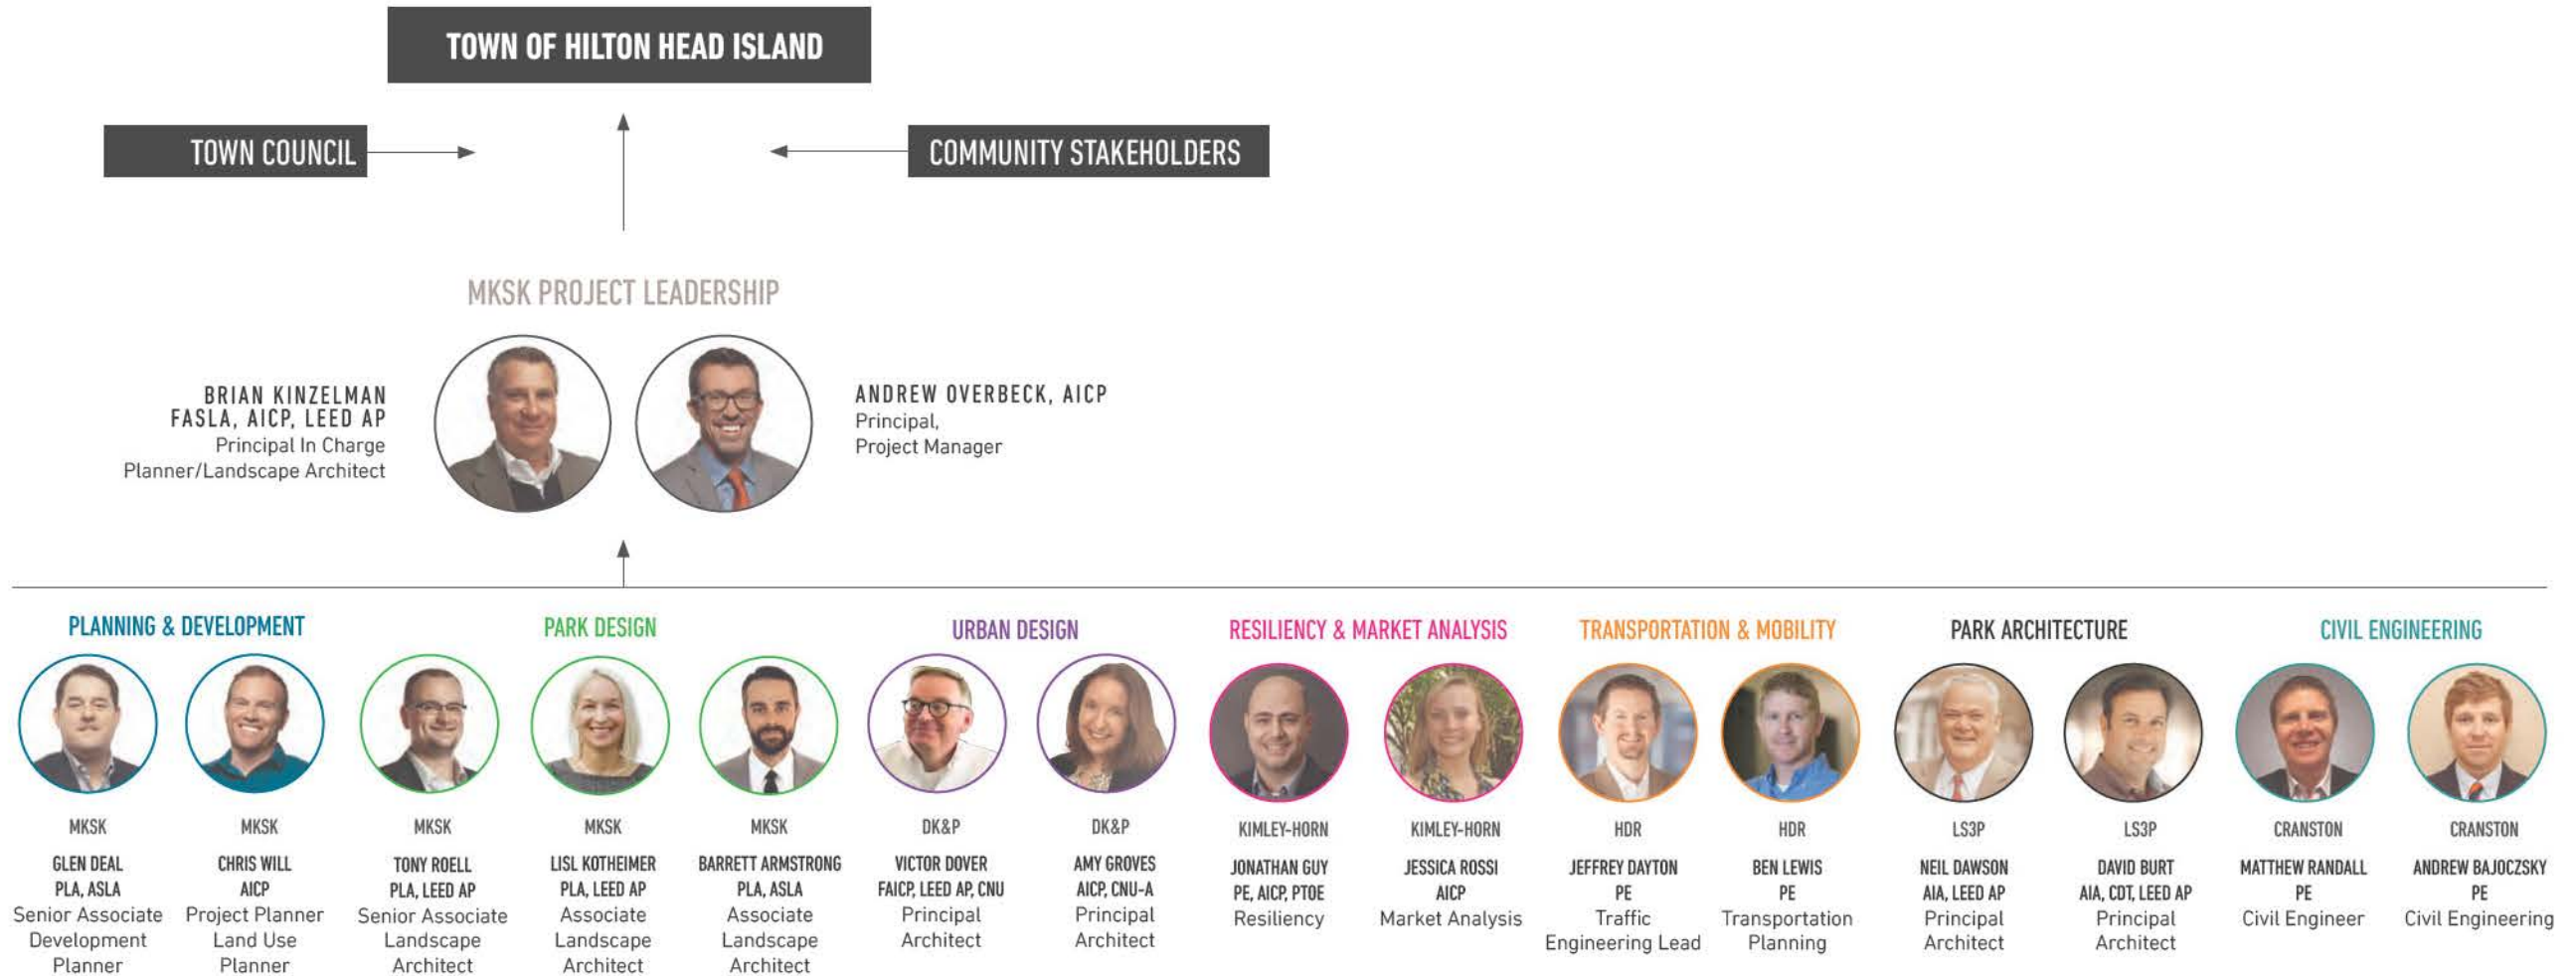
TOWN OF HILTON HEAD ISLAND

TOWN COUNCIL

COMMUNITY STAKEHOLDERS

MKSK PROJECT LEADERSHIP

BRIAN KINZELMAN
FASLA, AICP, LEED AP
Principal In Charge
Planner/Landscape Architect

ANDREW OVERBECK, AICP
Principal,
Project Manager

PLANNING & DEVELOPMENT

PARK DESIGN

URBAN DESIGN

RESILIENCY & MARKET ANALYSIS

TRANSPORTATION & MOBILITY

PARK ARCHITECTURE

CIVIL ENGINEERING

MKSK
GLEN DEAL
PLA, ASLA
Senior Associate
Development
Planner

MKSK
CHRIS WILL
AICP
Project Planner
Land Use
Planner

MKSK
TONY ROELL
PLA, LEED AP
Senior Associate
Landscape
Architect

MKSK
LISL KOTHEIMER
PLA, LEED AP
Associate
Landscape
Architect

MKSK
BARRETT ARMSTRONG
PLA, ASLA
Associate
Landscape
Architect

DK&P
VICTOR DOVER
FAICP, LEED AP, CNU
Principal
Architect

DK&P
AMY GROVES
AICP, CNU-A
Principal
Architect

KIMLEY-HORN
JONATHAN GUY
PE, AICP, PTOE
Resiliency

KIMLEY-HORN
JESSICA ROSSI
AICP
Market Analysis

HDR
JEFFREY DAYTON
PE
Traffic
Engineering Lead

HDR
BEN LEWIS
PE
Transportation
Planning

LS3P
NEIL DAWSON
AIA, LEED AP
Principal
Architect

LS3P
DAVID BURT
AIA, CDT, LEED AP
Principal
Architect

CRANSTON
MATTHEW RANDALL
PE
Civil Engineer

CRANSTON
ANDREW BAJOCZSKY
PE
Civil Engineering